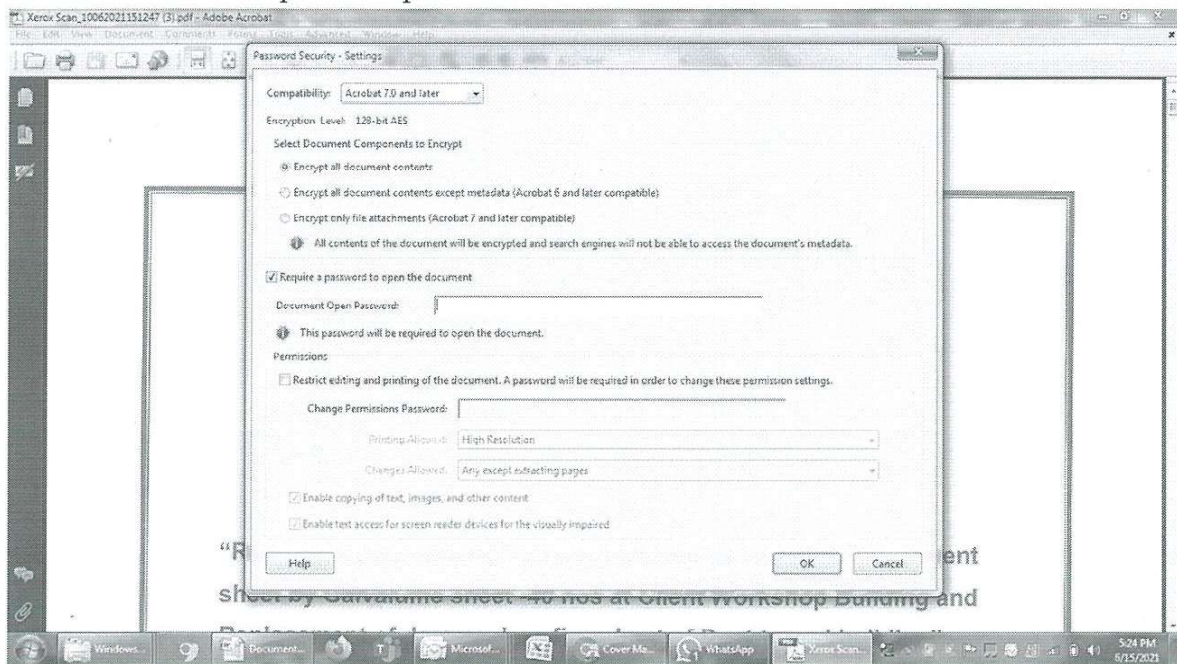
Xerox Scan_10062021151247 (3).pdf - Adobe Acrobat

File Edit View Document Comments Forms Tools Advanced Window Help

Password Security - Settings

Compatibility: Acrobat 7.0 and later

Encryption Level: 128-bit AES

Select Document Components to Encrypt

Encrypt all document contents

Encrypt all document contents except metadata (Acrobat 6 and later compatible)

Encrypt only file attachments (Acrobat 7 and later compatible)

All contents of the document will be encrypted and search engines will not be able to access the document's metadata.

Require a password to open the document

Document Open Password:

This password will be required to open the document.

Permissions

Restrict editing and printing of the document. A password will be required in order to change these permission settings.

Change Permissions Password:

Printing Allowed: High Resolution

Changes Allowed: Any except extracting pages

Enable copying of text, images, and other content

Enable text access for screen reader devices for the visually impaired

Help

OK Cancel

"R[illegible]ent

sheet by Galvalume sheet -40 nos at Client Workshop Building and

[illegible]

Windows... Document... Microsof... Cover Ma... WhatsApp Xerox Scan...

5:24 PM
6/15/2021